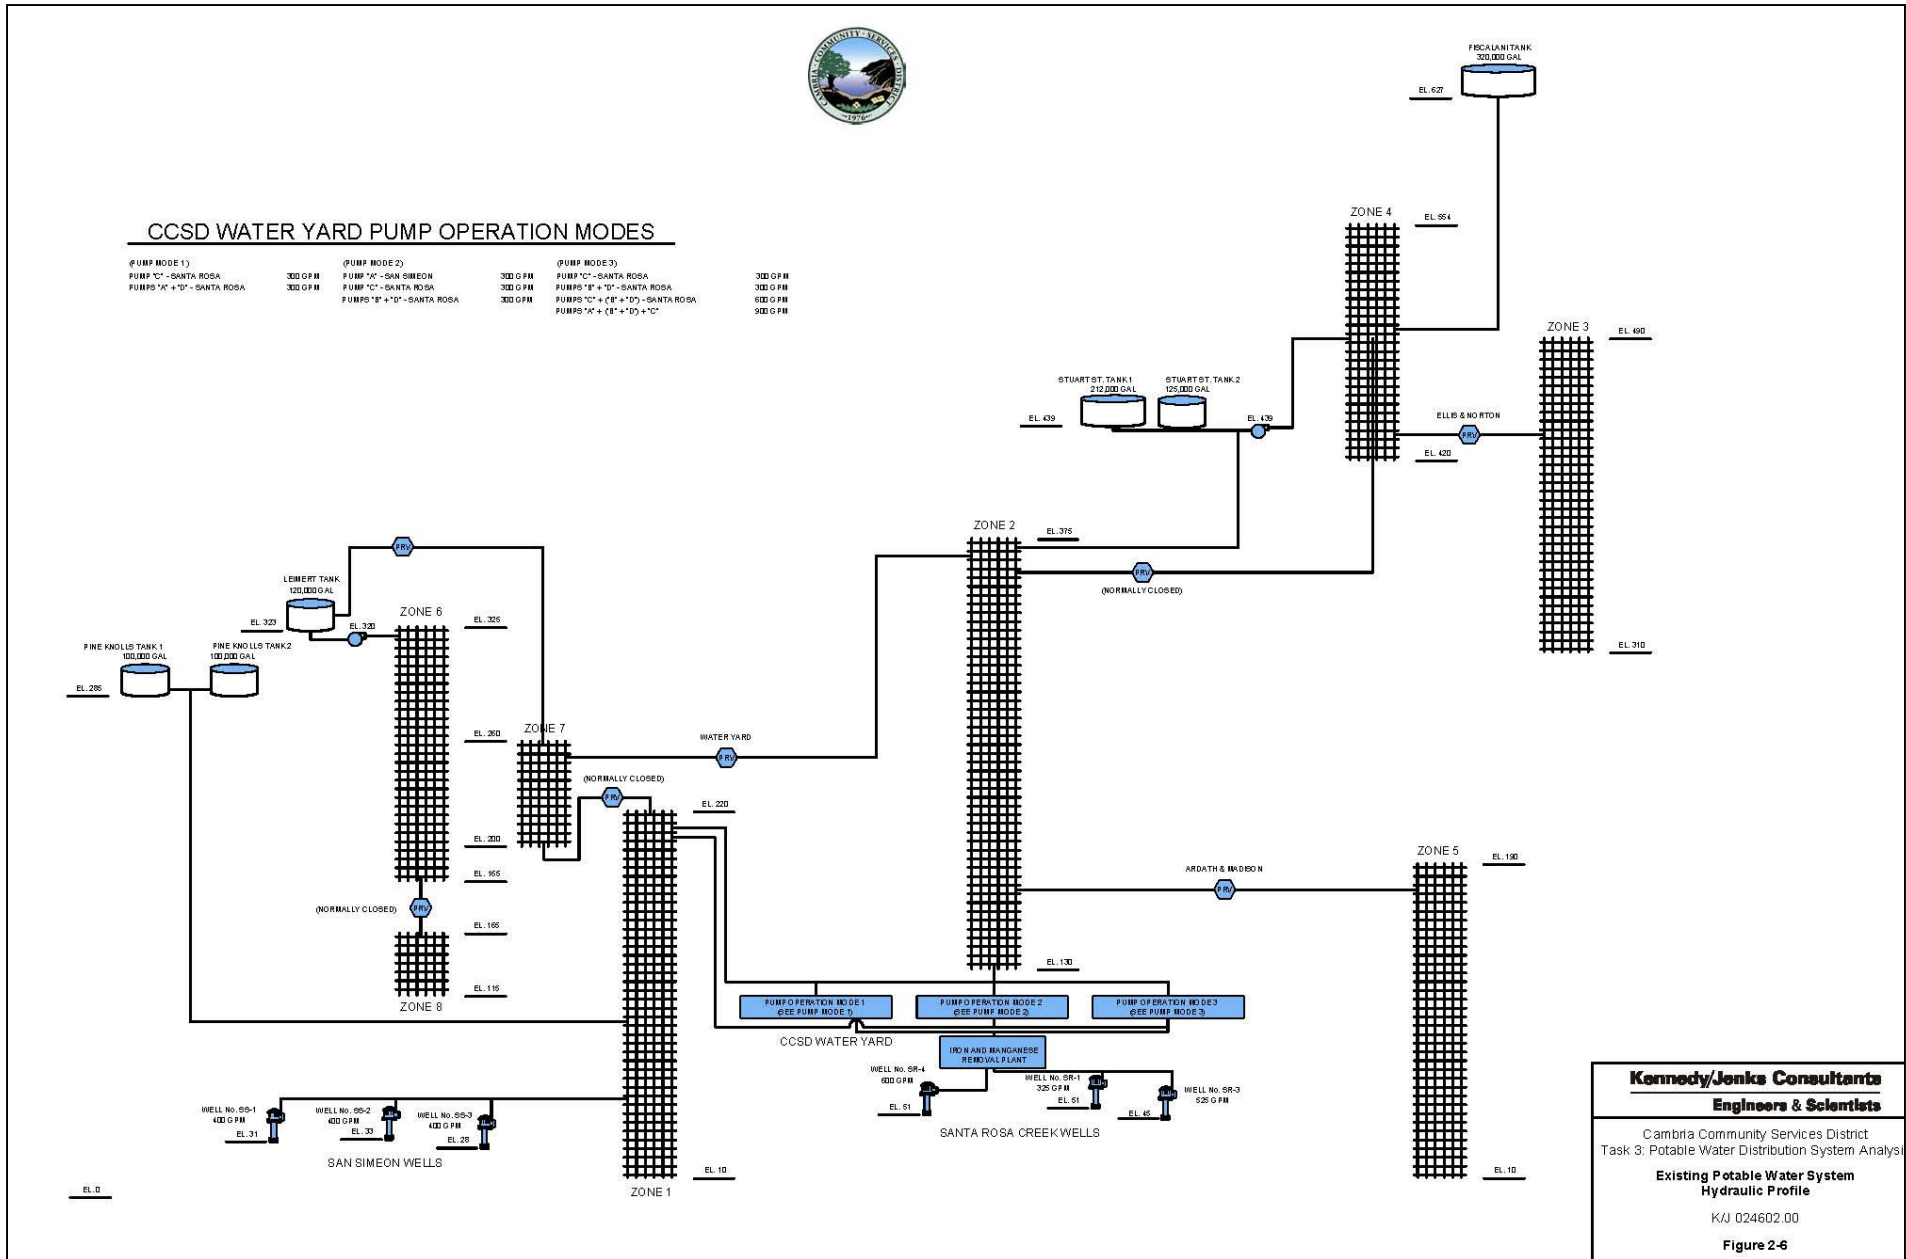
CAMBRIA COMMUNITY SERVICES DISTRICT 1976

FISCALANI TANK
320,000 GAL
EL. 627

CCSD WATER YARD PUMP OPERATION MODES

(PUMP MODE 1)
PUMP "C" - SANTA ROSA 300 GPM
PUMPS "A" + "D" - SANTA ROSA 300 GPM

(PUMP MODE 2)
PUMP "A" - SAN SIMEON 300 GPM
PUMP "C" - SANTA ROSA 300 GPM
PUMPS "B" + "D" - SANTA ROSA 300 GPM

(PUMP MODE 3)
PUMP "C" - SANTA ROSA 300 GPM
PUMPS "B" + "D" - SANTA ROSA 300 GPM
PUMPS "C" + ("B" + "D") - SANTA ROSA 600 GPM
PUMPS "A" + ("B" + "D") + "C" 900 GPM

ZONE 4
EL. 554

ZONE 3
EL. 490

STUART ST. TANK 1
212,000 GAL
STUART ST. TANK 2
125,000 GAL
EL. 439
EL. 439

ELLIS & NORTON
PRV
EL. 420

ZONE 2
EL. 375
PRV
(NORMALLY CLOSED)

EL. 310

PRV
LEIMERT TANK
120,000 GAL
EL. 323
EL. 320
ZONE 6
EL. 325

PINE KNOLLS TANK 1
100,000 GAL
PINE KNOLLS TANK 2
100,000 GAL
EL. 286

EL. 260
ZONE 7
WATER YARD
PRV
(NORMALLY CLOSED)
PRV
EL. 220
EL. 200
EL. 165

ZONE 5
EL. 190
ARDATH & MADISON
PRV

(NORMALLY CLOSED)
PRV
EL. 165
EL. 115
ZONE 8

EL. 130
PUMP OPERATION MODE 1 (SEE PUMP MODE 1)
PUMP OPERATION MODE 2 (SEE PUMP MODE 2)
PUMP OPERATION MODE 3 (SEE PUMP MODE 3)
CCSD WATER YARD
IRON AND MANGANESE REMOVAL PLANT

WELL No. SR-4
600 GPM
EL. 51
WELL No. SR-1
325 GPM
EL. 51
WELL No. SR-3
525 GPM
EL. 45
SANTA ROSA CREEK WELLS

WELL No. SS-1
400 GPM
EL. 31
WELL No. SS-2
400 GPM
EL. 33
WELL No. SS-3
400 GPM
EL. 28
SAN SIMEON WELLS

EL. 10
ZONE 1
EL. 10
EL. 0

Kennedy/Jenks Consultants
Engineers & Scientists
Cambria Community Services District
Task 3: Potable Water Distribution System Analysi
Existing Potable Water System
Hydraulic Profile
K/J 024602.00
Figure 2-6